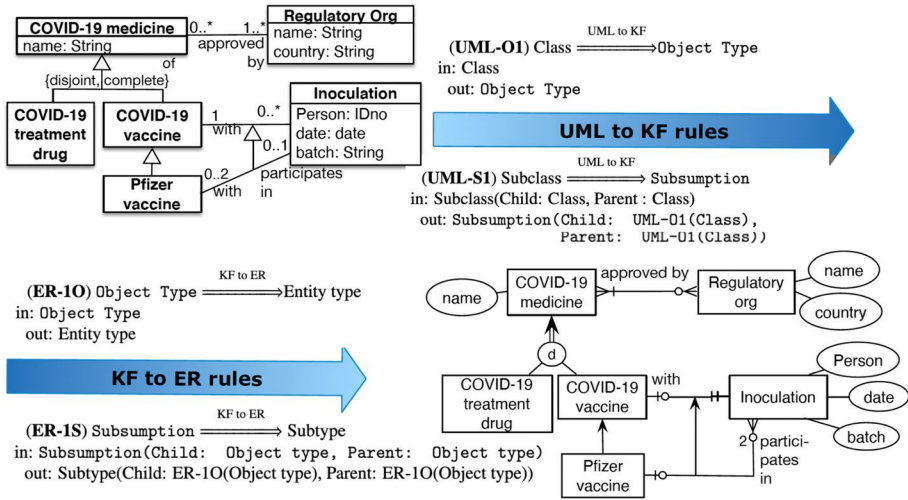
COVID-19 medicine
name: String
0..* 1..*
approved by
Regulatory Org
name: String
country: String
of
{disjoint, complete}
COVID-19 treatment drug
COVID-19 vaccine
1 with
0..*
Inoculation
Person: IDno
date: date
batch: String
0..1
participates in
0..2 with
Pfizer vaccine

(UML-O1) Class $\xrightarrow{\text{UML to KF}}$ Object Type
in: Class
out: Object Type

UML to KF rules

(UML-S1) Subclass $\xrightarrow{\text{UML to KF}}$ Subsumption
in: Subclass(Child: Class, Parent : Class)
out: Subsumption(Child: UML-O1(Class), Parent: UML-O1(Class))

(ER-1O) Object Type $\xrightarrow{\text{KF to ER}}$ Entity type
in: Object Type
out: Entity type

KF to ER rules

(ER-1S) Subsumption $\xrightarrow{\text{KF to ER}}$ Subtype
in: Subsumption(Child: Object type, Parent: Object type)
out: Subtype(Child: ER-1O(Object type), Parent: ER-1O(Object type))

name
COVID-19 medicine
approved by
Regulatory org
name
country
d
COVID-19 treatment drug
COVID-19 vaccine
with
Inoculation
Person
date
batch
2
participates in
Pfizer vaccine